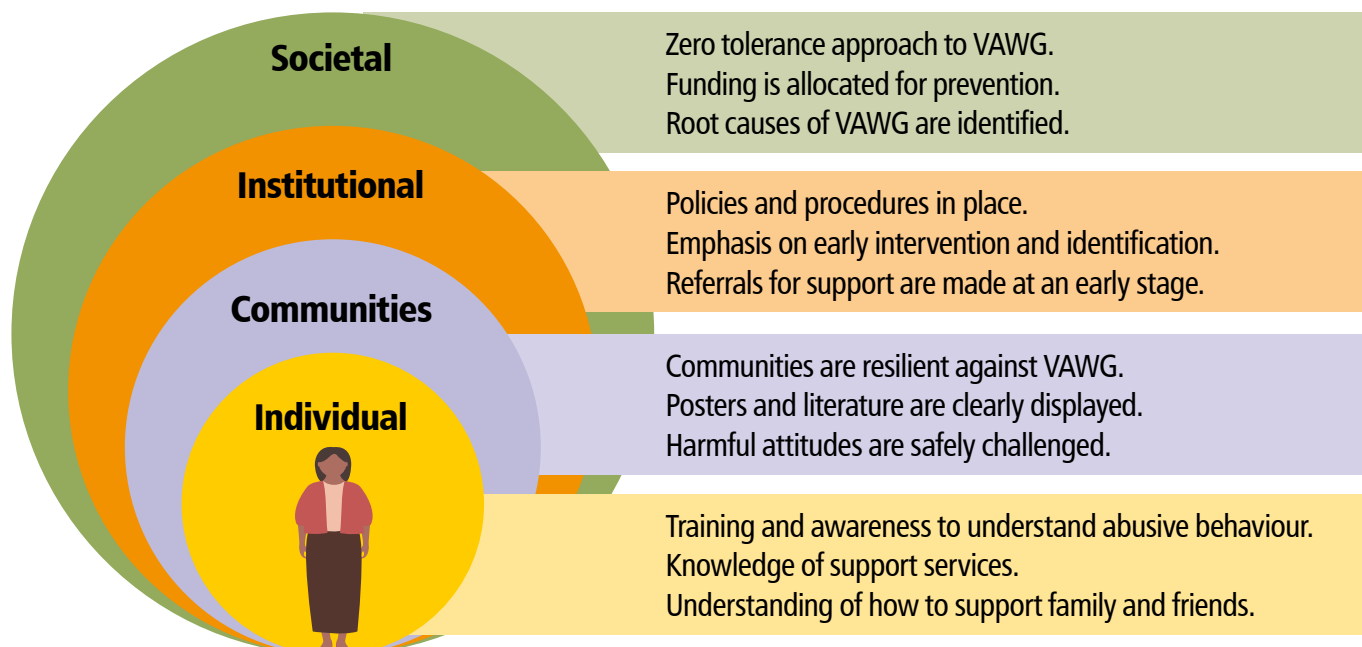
Societal

Zero tolerance approach to VAWG.
Funding is allocated for prevention.
Root causes of VAWG are identified.

Institutional

Policies and procedures in place.
Emphasis on early intervention and identification.
Referrals for support are made at an early stage.

Communities

Communities are resilient against VAWG.
Posters and literature are clearly displayed.
Harmful attitudes are safely challenged.

Individual

Training and awareness to understand abusive behaviour.
Knowledge of support services.
Understanding of how to support family and friends.